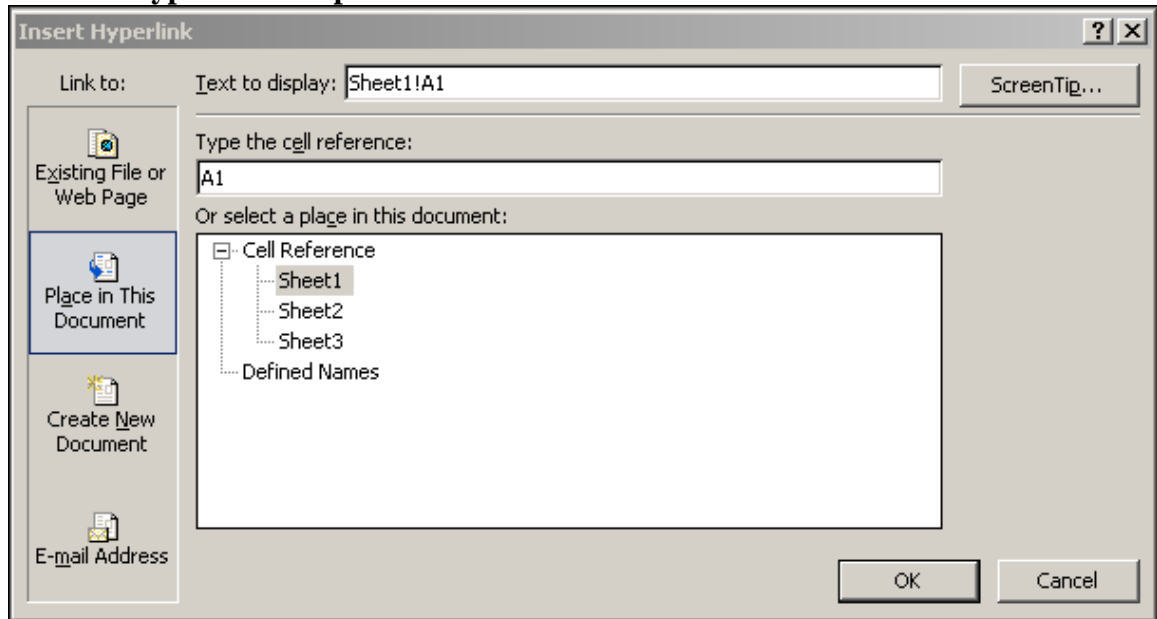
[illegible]

Insert Hyperlink

?

Link to:

Text to display: Sheet1!A1

ScreenTip...

Existing File or Web Page

Type the cell reference:

A1

Or select a place in this document:

Place in This Document

Cell Reference

Sheet1

Sheet2

Sheet3

Defined Names

Create New Document

E-mail Address

OK

Cancel